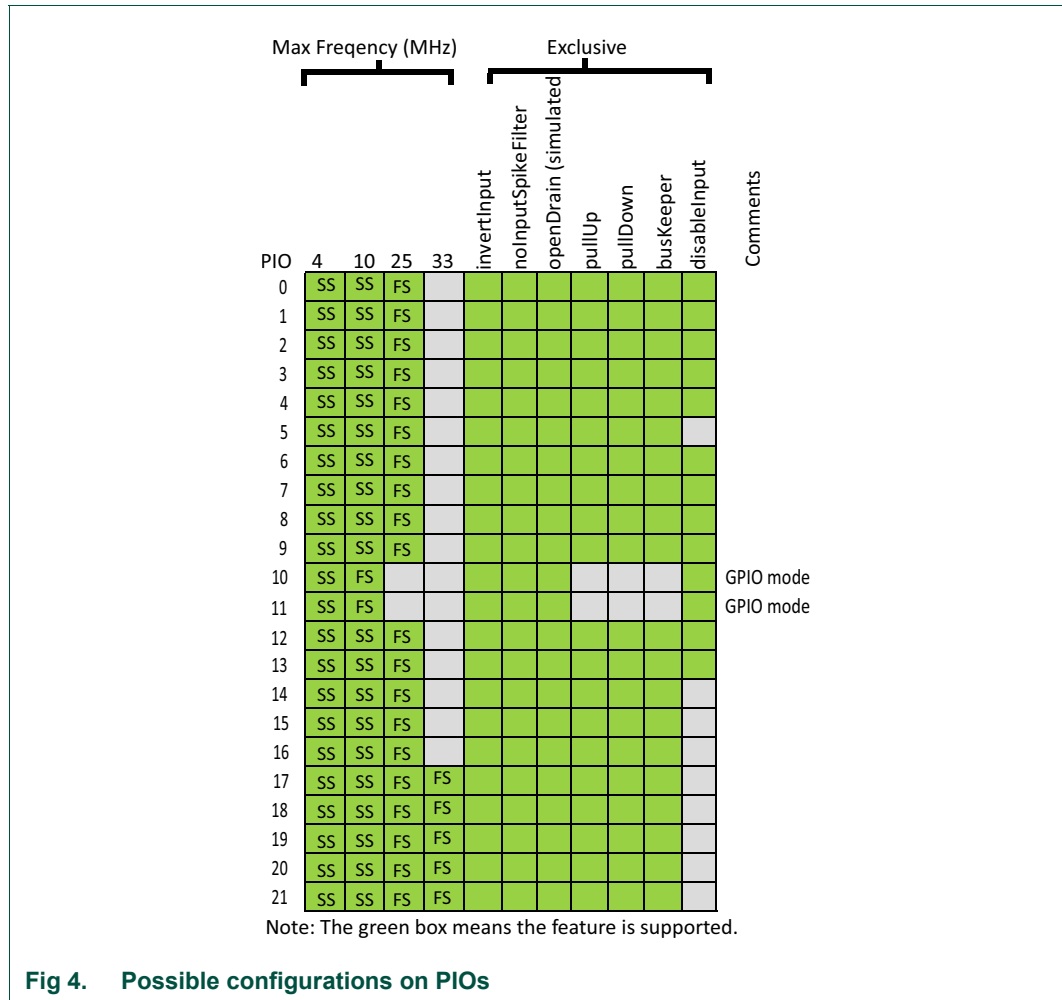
Max Freqency (MHz)

Exclusive

| PIO | 4 | 10 | 25 | 33 | invertInput | noInputSpikeFilter | openDrain (simulated | pullUp | pullDown | busKeeper | disableInput | Comments |
|---|---|---|---|---|---|---|---|---|---|---|---|---|
| 0 | SS | SS | FS | | | | | | | | | |
| 1 | SS | SS | FS | | | | | | | | | |
| 2 | SS | SS | FS | | | | | | | | | |
| 3 | SS | SS | FS | | | | | | | | | |
| 4 | SS | SS | FS | | | | | | | | | |
| 5 | SS | SS | FS | | | | | | | | | |
| 6 | SS | SS | FS | | | | | | | | | |
| 7 | SS | SS | FS | | | | | | | | | |
| 8 | SS | SS | FS | | | | | | | | | |
| 9 | SS | SS | FS | | | | | | | | | |
| 10 | SS | FS | | | | | | | | | | GPIO mode |
| 11 | SS | FS | | | | | | | | | | GPIO mode |
| 12 | SS | SS | FS | | | | | | | | | |
| 13 | SS | SS | FS | | | | | | | | | |
| 14 | SS | SS | FS | | | | | | | | | |
| 15 | SS | SS | FS | | | | | | | | | |
| 16 | SS | SS | FS | | | | | | | | | |
| 17 | SS | SS | FS | FS | | | | | | | | |
| 18 | SS | SS | FS | FS | | | | | | | | |
| 19 | SS | SS | FS | FS | | | | | | | | |
| 20 | SS | SS | FS | FS | | | | | | | | |
| 21 | SS | SS | FS | FS | | | | | | | | |

Note: The green box means the feature is supported.

Fig 4. Possible configurations on PIOs